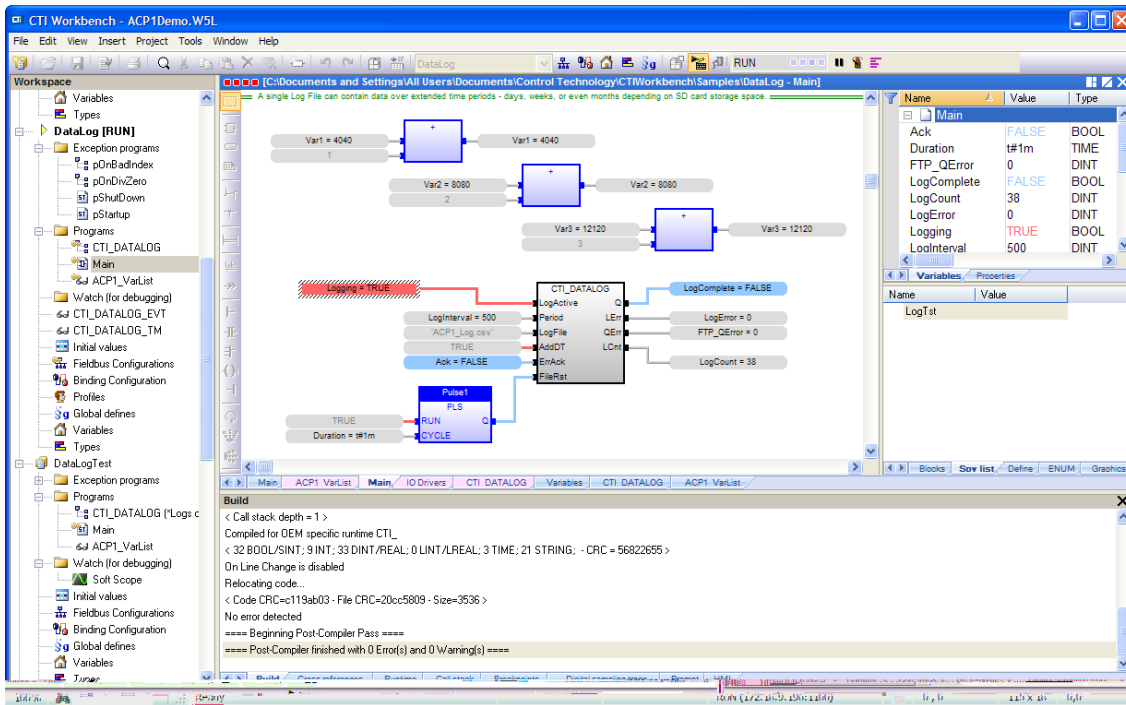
CTI Workbench - ACP1Demo.W5L

File Edit View Insert Project Tools Window Help

DataLog RUN

Workspace

Variables
Types
DataLog [RUN]
Exception programs
pOnBadIndex
pOnDivZero
pShutDown
pStartup
Programs
CTI_DATALOG
Main
ACP1_VarList
Watch (for debugging)
CTI_DATALOG_EVT
CTI_DATALOG_TM
Initial values
Fieldbus Configurations
Binding Configuration
Profiles
Global defines
Variables
Types
DataLogTest
Exception programs
Programs
CTI_DATALOG (*Logs c
Main
ACP1_VarList
Watch (for debugging)
Soft Scope
Initial values
Fieldbus Configurations
Binding Configuration
Global defines
Variables
Types

[C:\Documents and Settings\All Users\Documents\Control Technology\CTIWorkbench\Samples\DataLog - Main]

A single Log File can contain data over extended time periods - days, weeks, or even months depending on SD card storage space.

Var1 = 4040
1
+
Var1 = 4040
Var2 = 8080
2
+
Var2 = 8080
Var3 = 12120
3
+
Var3 = 12120

Logging = TRUE
CTI_DATALOG
LogActive Q
LogInterval = 500 Period LErr
'ACP1_Log.csv' LogFile QErr
TRUE AddDT LCnt
Ack = FALSE ErrAck
FileRst
LogComplete = FALSE
LogError = 0
FTP_QError = 0
LogCount = 38

Pulse1
PLS
TRUE RUN Q
Duration = t#1m CYCLE

Main ACP1 VarList Main IO Drivers CTI DATALOG Variables CTI DATALOG ACP1 VarList

| Name | Value | Type |
|---|---|---|
| Main | | |
| Ack | FALSE | BOOL |
| Duration | t#1m | TIME |
| FTP_QError | 0 | DINT |
| LogComplete | FALSE | BOOL |
| LogCount | 38 | DINT |
| LogError | 0 | DINT |
| Logging | TRUE | BOOL |
| LogInterval | 500 | DINT |

Variables Properties

| Name | Value |
|---|---|
| LogTst | |

Blocks Spy list Define ENUM Graphics

Build
< Call stack depth = 1 >
Compiled for OEM specific runtime CTI_
< 32 BOOL/SINT; 9 INT; 33 DINT/REAL; 0 LINT/LREAL; 3 TIME; 21 STRING; - CRC = 56822655 >
On Line Change is disabled
Relocating code...
< Code CRC=c119ab03 - File CRC=20cc5809 - Size=3536 >
No error detected
==== Beginning Post-Compiler Pass ====
==== Post-Compiler finished with 0 Error(s) and 0 Warning(s) ====

Build Cross references Runtime Call stack Breakpoints Digital samplinq trace Prompt HMI
Ready